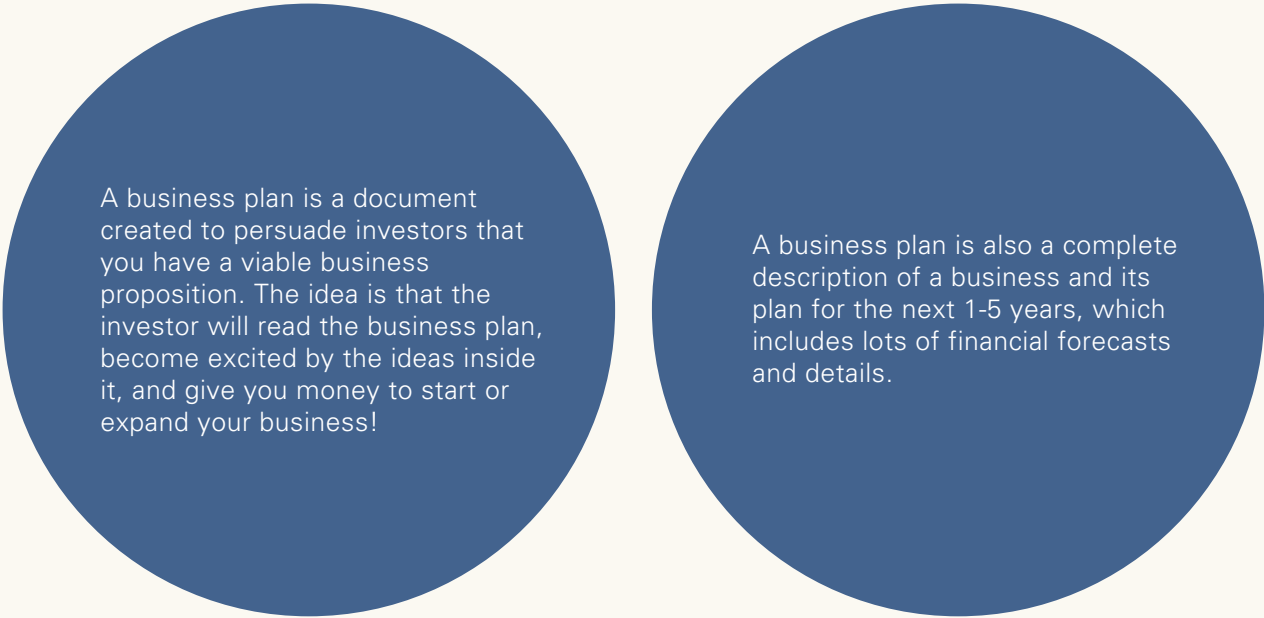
A business plan is a document created to persuade investors that you have a viable business proposition. The idea is that the investor will read the business plan, become excited by the ideas inside it, and give you money to start or expand your business!

A business plan is also a complete description of a business and its plan for the next 1-5 years, which includes lots of financial forecasts and details.